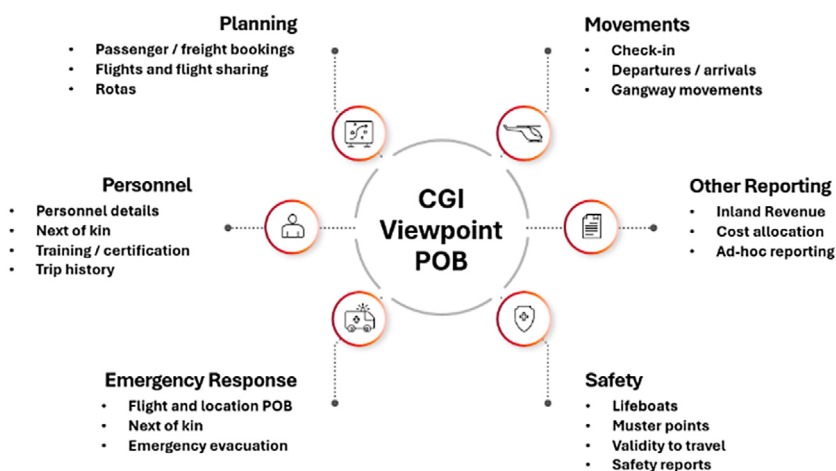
CGI Viewpoint POB

Planning
- Passenger / freight bookings
- Flights and flight sharing
- Rotas

Movements
- Check-in
- Departures / arrivals
- Gangway movements

Personnel
- Personnel details
- Next of kin
- Training / certification
- Trip history

Other Reporting
- Inland Revenue
- Cost allocation
- Ad-hoc reporting

Emergency Response
- Flight and location POB
- Next of kin
- Emergency evacuation

Safety
- Lifeboats
- Muster points
- Validity to travel
- Safety reports